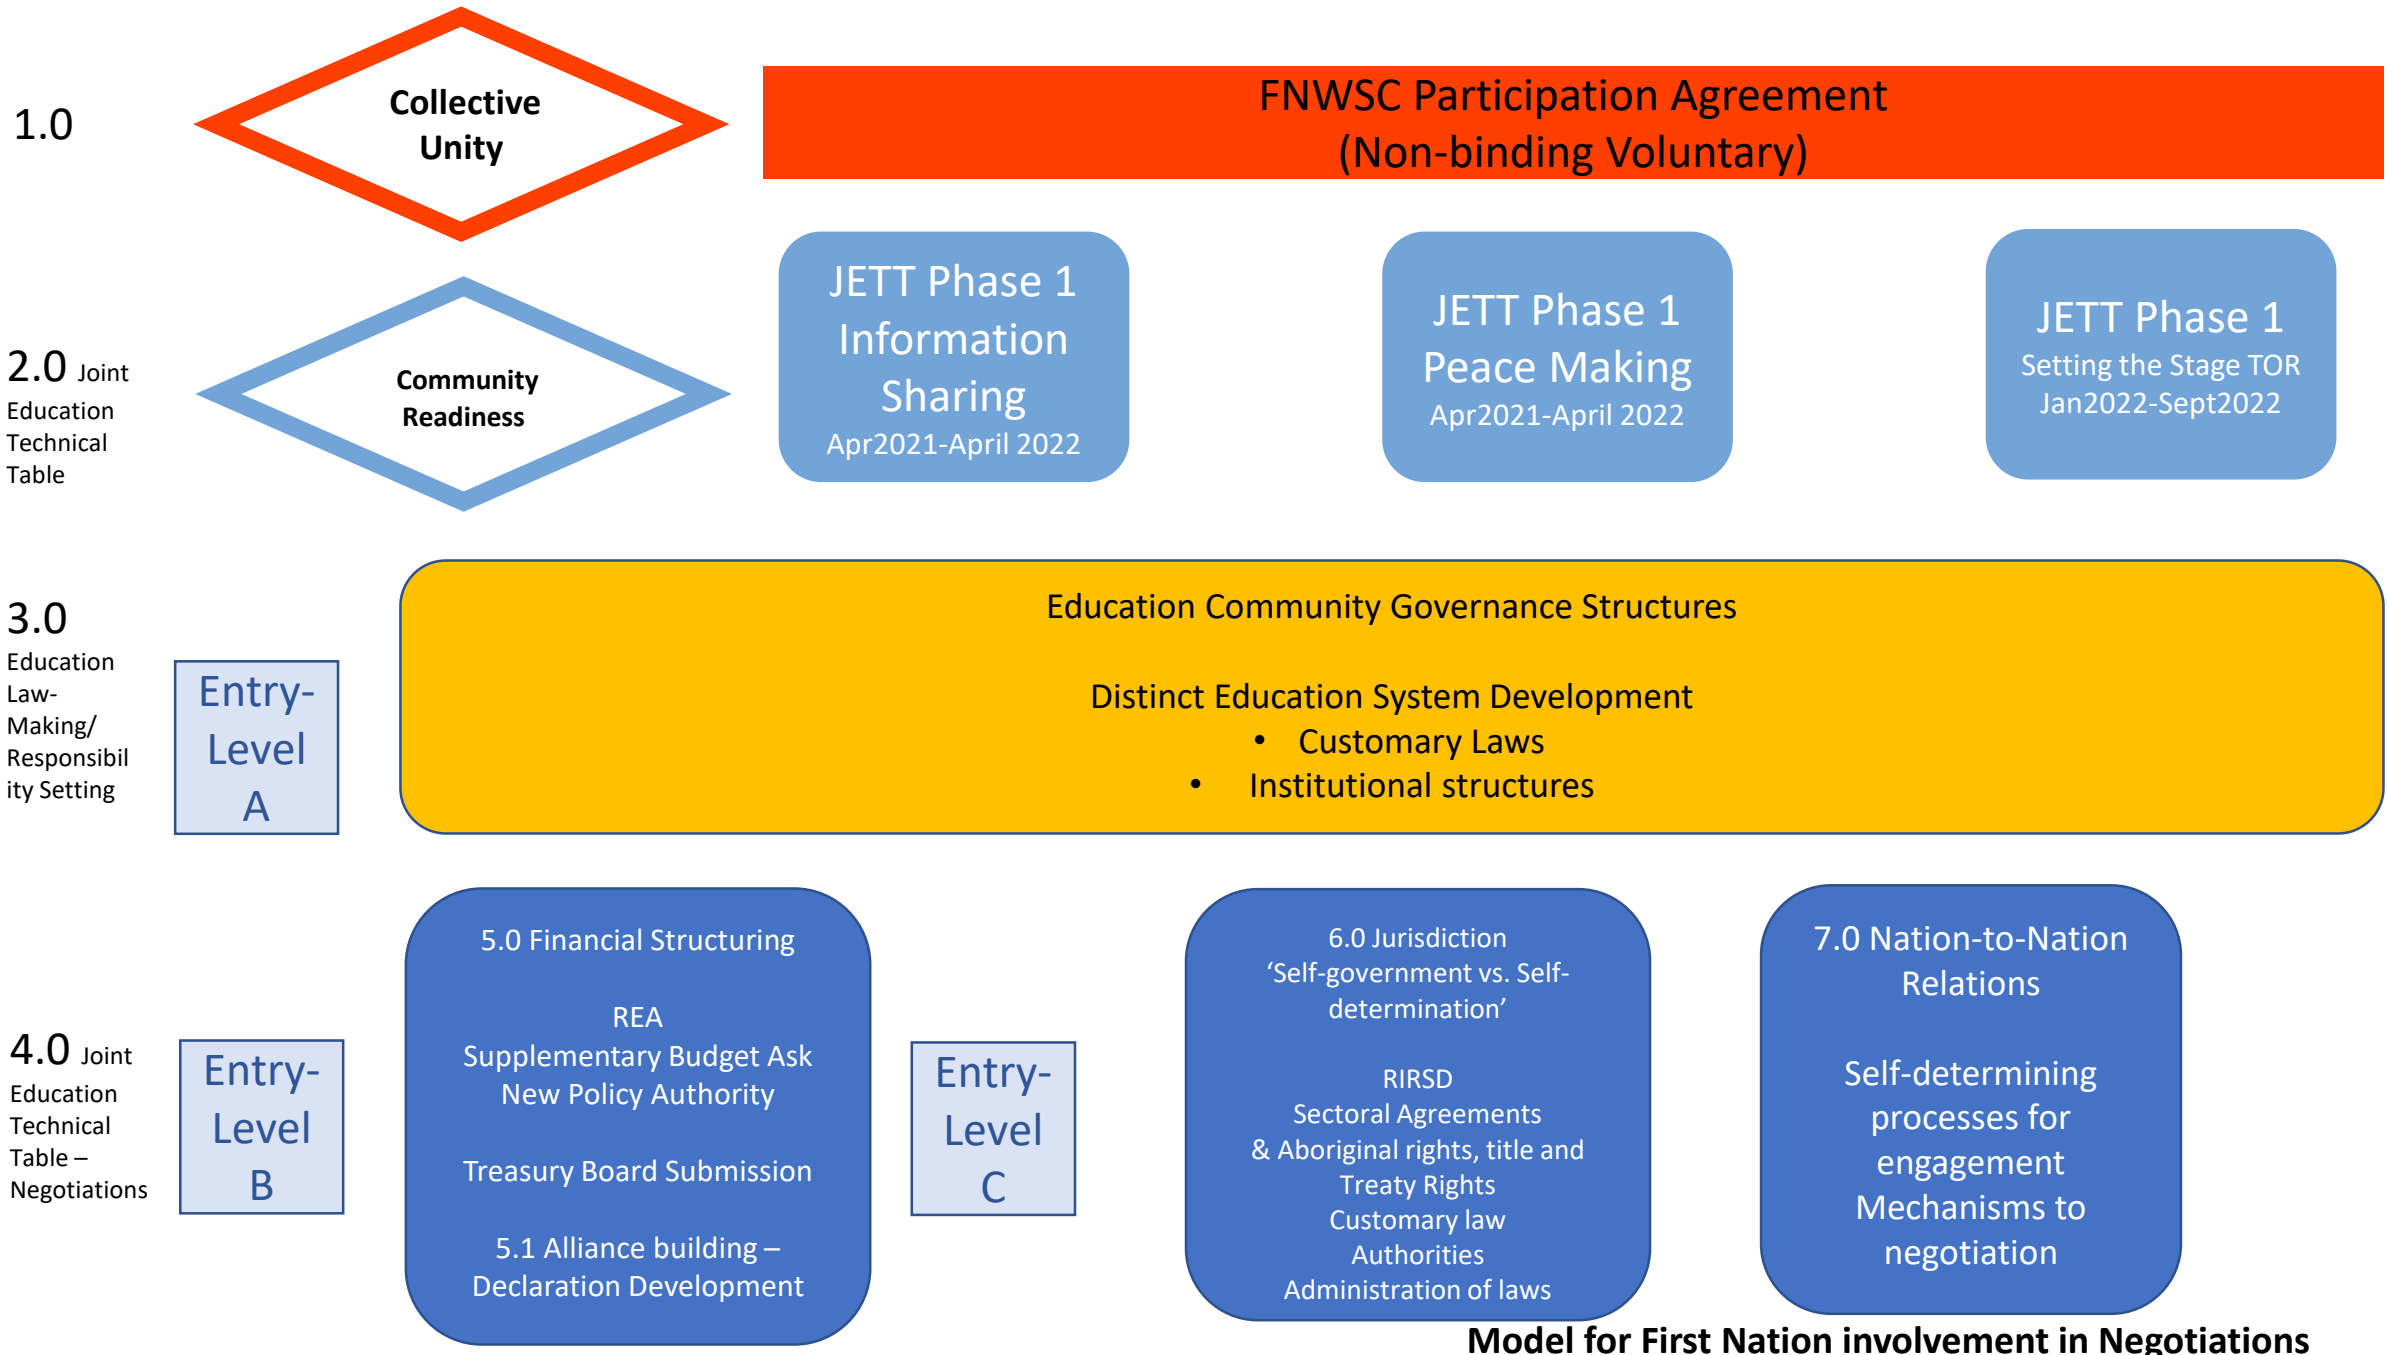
1.0

Collective Unity

FNWSC Participation Agreement
(Non-binding Voluntary)

2.0 Joint Education Technical Table

Community Readiness

JETT Phase 1
Information Sharing
Apr2021-April 2022

JETT Phase 1
Peace Making
Apr2021-April 2022

JETT Phase 1
Setting the Stage TOR
Jan2022-Sept2022

3.0 Education Law-Making/ Responsibility Setting

Entry-Level A

Education Community Governance Structures

Distinct Education System Development
• Customary Laws
• Institutional structures

4.0 Joint Education Technical Table – Negotiations

Entry-Level B

5.0 Financial Structuring

REA
Supplementary Budget Ask
New Policy Authority

Treasury Board Submission

5.1 Alliance building – Declaration Development

Entry-Level C

6.0 Jurisdiction
'Self-government vs. Self-determination'

RIRSD
Sectoral Agreements
& Aboriginal rights, title and Treaty Rights
Customary law
Authorities
Administration of laws

7.0 Nation-to-Nation Relations

Self-determining processes for engagement
Mechanisms to negotiation

Model for First Nation involvement in Negotiations